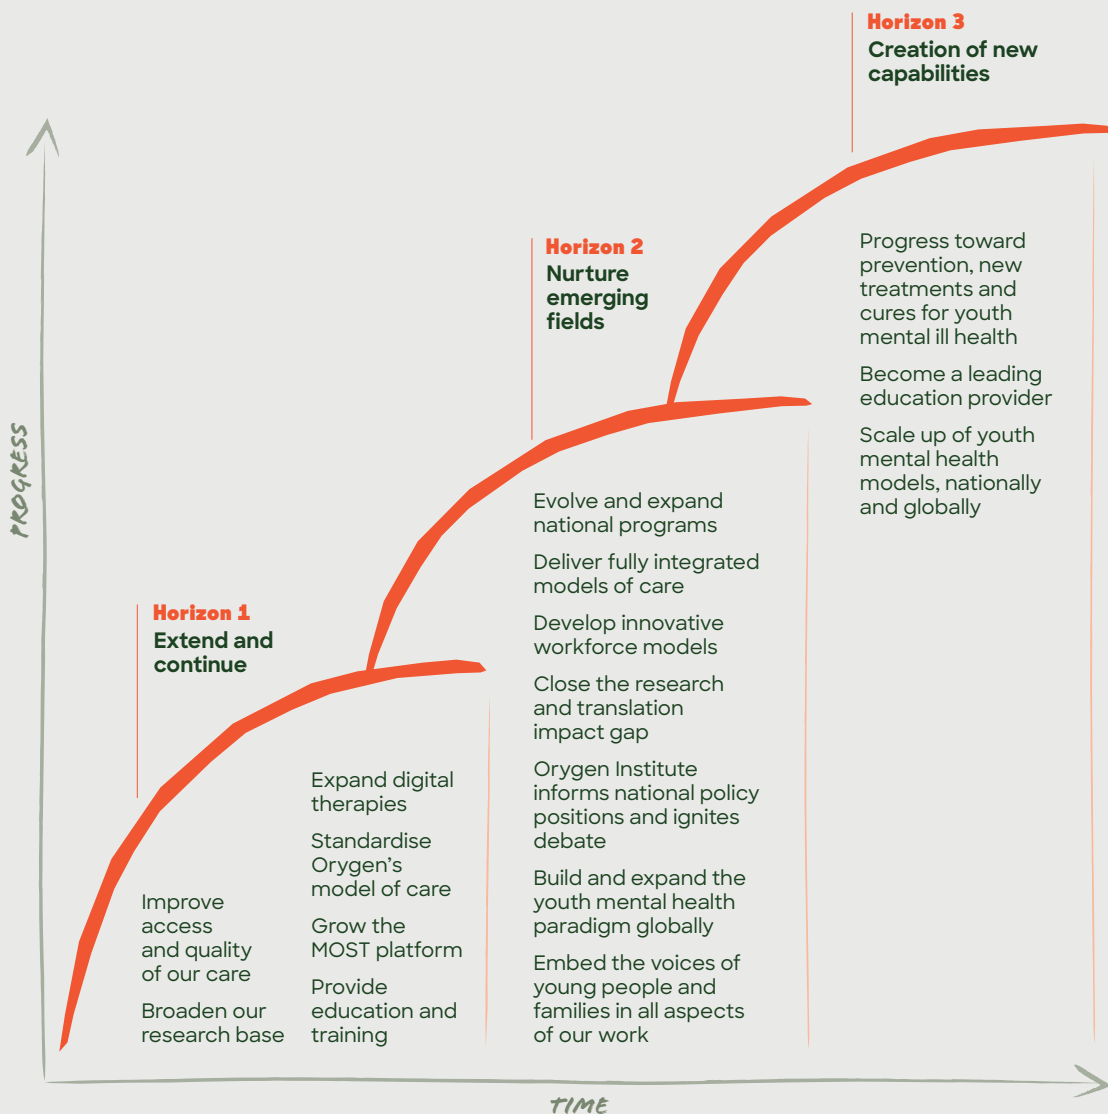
Horizon 3
Creation of new capabilities

Horizon 2
Nurture emerging fields

Horizon 1
Extend and continue

PROGRESS

Improve access and quality of our care

Broaden our research base

Expand digital therapies

Standardise Orygen's model of care

Grow the MOST platform

Provide education and training

Evolve and expand national programs

Deliver fully integrated models of care

Develop innovative workforce models

Close the research and translation impact gap

Orygen Institute informs national policy positions and ignites debate

Build and expand the youth mental health paradigm globally

Embed the voices of young people and families in all aspects of our work

Progress toward prevention, new treatments and cures for youth mental ill health

Become a leading education provider

Scale up of youth mental health models, nationally and globally

TIME